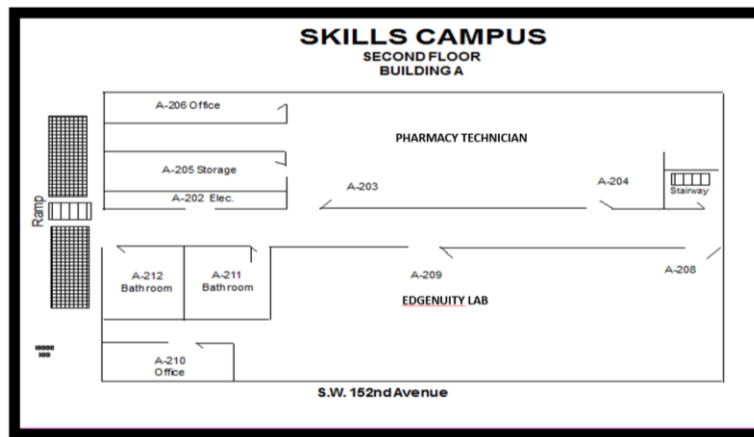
SKILLS CAMPUS
SECOND FLOOR
BUILDING A

A-206 Office

PHARMACY TECHNICIAN

A-205 Storage

A-203

A-204

Stairway

A-202 Elec.

Ramp

A-212 Bathroom

A-211 Bathroom

A-209

A-208

EDGENUITY LAB

A-210 Office

S.W. 152nd Avenue